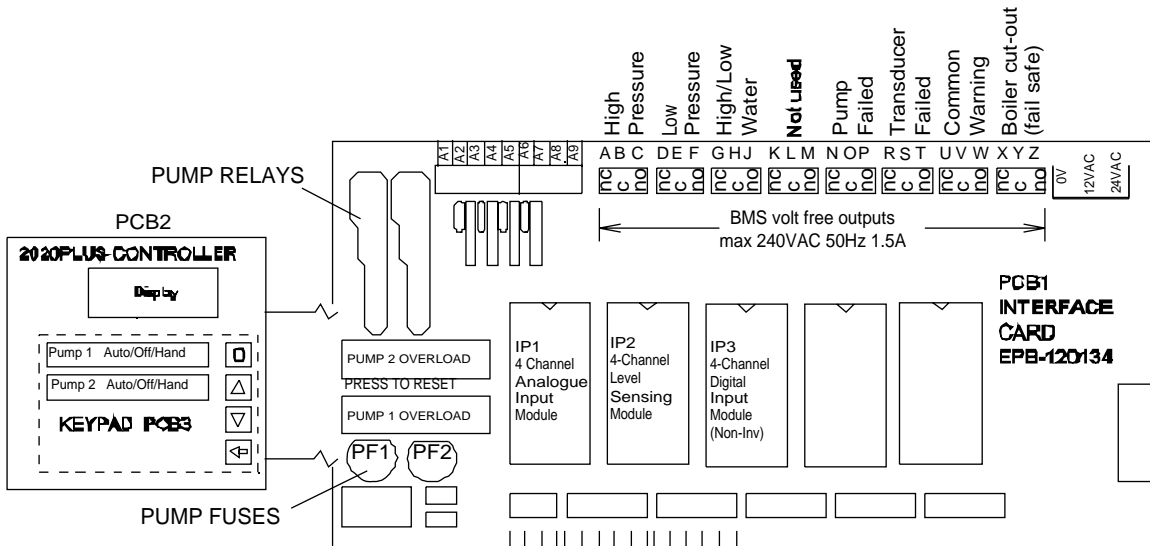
High Pressure
Low Pressure
High/Low Water
Not used
Pump Failed
Transducer Failed
Common Warning
Boiler cut-out (fail safe)

A1 A2 A3 A4 A5 A6 A7 A8 A9

A B C D E F G H J K L M N O P R S T U V W X Y Z

nc c no nc c no nc c no nc c no nc c no nc c no nc c no nc c no

0V 12VAC 24VAC

PUMP RELAYS

PCB2

2020PLUS CONTROLLER

Display

BMS volt free outputs
max 240VAC 50Hz 1.5A

PCB1
INTERFACE
CARD
EPB-120134

Pump 1 Auto/Off/Hand
Pump 2 Auto/Off/Hand

KEYPAD PCB3

PUMP 2 OVERLOAD
PRESS TO RESET
PUMP 1 OVERLOAD

IP1
4 Channel
Analogue
Input
Module

IP2
4-Channel
Level
Sensing
Module

IP3
4-Channel
Digital
Input
Module
(Non-Inv)

PF1 PF2

PUMP FUSES